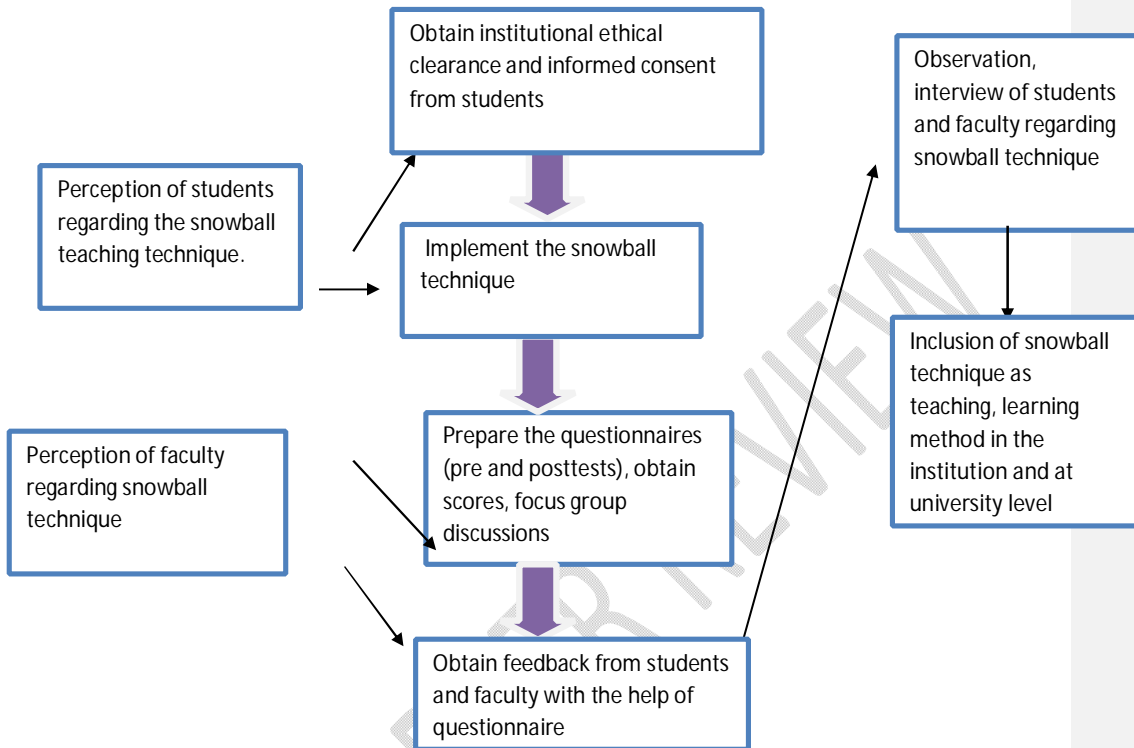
Obtain institutional ethical clearance and informed consent from students

Perception of students regarding the snowball teaching technique.

Implement the snowball technique

Perception of faculty regarding snowball technique

Prepare the questionnaires (pre and posttests), obtain scores, focus group discussions

Obtain feedback from students and faculty with the help of questionnaire

Observation, interview of students and faculty regarding snowball technique

Inclusion of snowball technique as teaching, learning method in the institution and at university level

PEER REVIEW